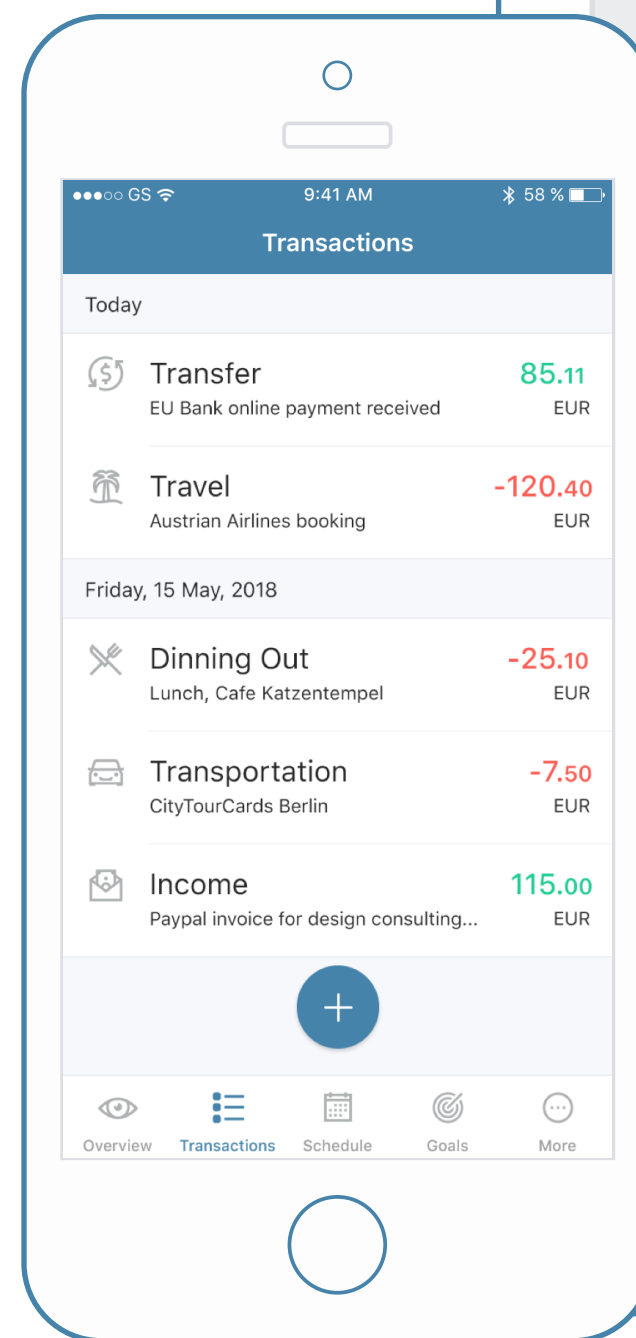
●●●○○ GS 9:41 AM 58 %

Transactions

Today

Transfer
EU Bank online payment received
85.11
EUR

Travel
Austrian Airlines booking
-120.40
EUR

Friday, 15 May, 2018

Dinning Out
Lunch, Cafe Katzentempel
-25.10
EUR

Transportation
CityTourCards Berlin
-7.50
EUR

Income
Paypal invoice for design consulting...
115.00
EUR

+

Overview
Transactions
Schedule
Goals
More